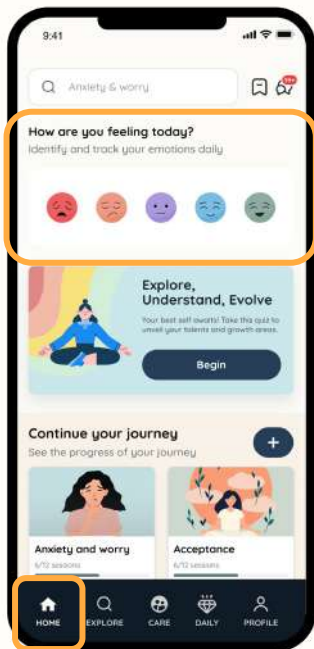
9:41

Anxiety & worry

99+

How are you feeling today?
Identify and track your emotions daily

Explore, Understand, Evolve
Your best self awaits! Take this quiz to unveil your talents and growth areas.

Begin

Continue your journey
See the progress of your journey

+

Anxiety and worry
6/12 sessions

Acceptance
6/12 sessions

HOME
EXPLORE
CARE
DAILY
PROFILE